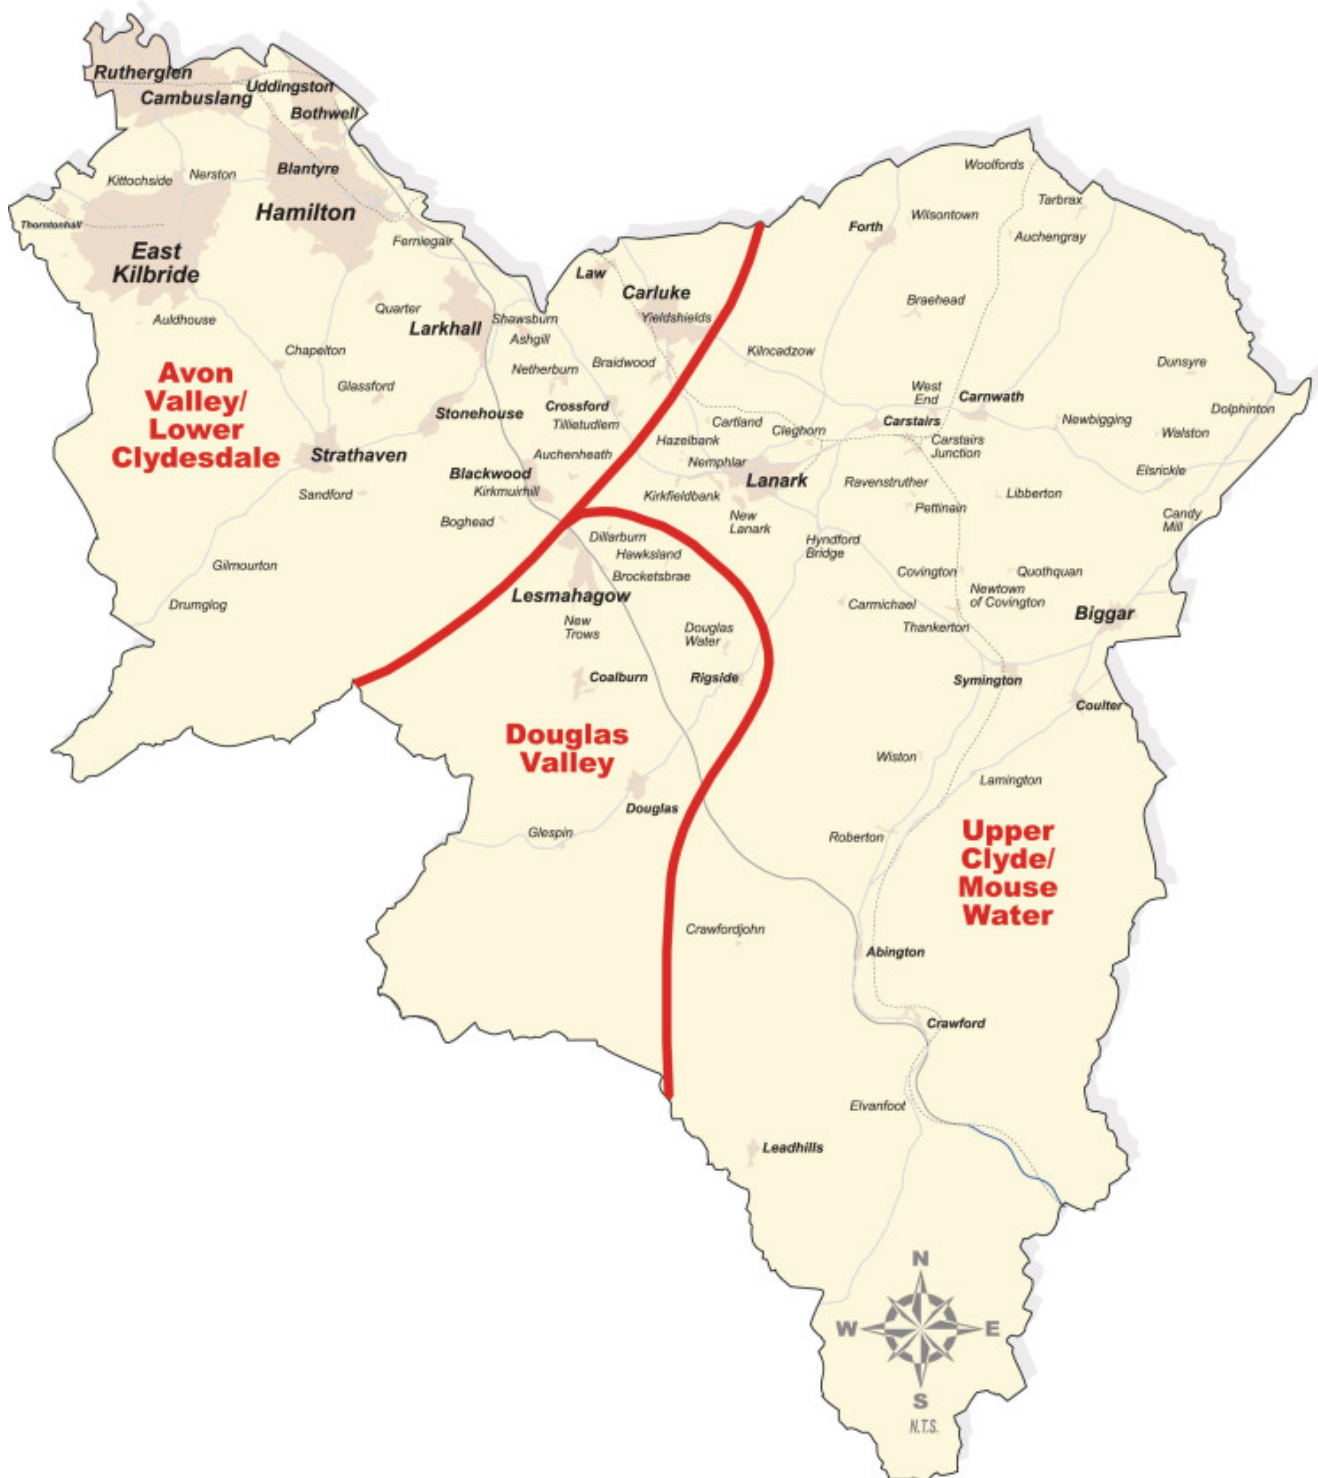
Rutherglen
Cambuslang
Uddingston
Bothwell
Blantyre
Kittochside
Nerston
Thorntonhall
Hamilton
East Kilbride
Ferniegair
Law
Carluke
Auldhouse
Quarter
Larkhall
Shawsburn
Yieldshields
Ashgill
Chapelton
Netherburn
Braidwood
Kilncadzow
Avon Valley/ Lower Clydesdale
Glassford
Stonehouse
Crossford
Tillietudlem
Cartland
Hazelbank
Cleghorn
Auchenheath
Nemphlar
Strathaven
Blackwood
Kirkmuirhill
Kirkfieldbank
Lanark
Sandford
Boghead
New Lanark
Dillarburn
Hawksland
Brocketsbrae
Gilmourton
Lesmahagow
Drumclog
New Trows
Douglas Water
Coalburn
Rigside
Douglas Valley
Douglas
Glespin
Crawfordjohn
Leadhills
Woolfords
Tarbrax
Forth
Wilsontown
Auchengray
Braehead
Dunsyre
West End
Carnwath
Dolphinton
Carstairs
Newbigging
Walston
Carstairs Junction
Elsrickle
Ravenstruther
Libberton
Pettinain
Candy Mill
Hyndford Bridge
Covington
Quothquan
Carmichael
Newtown of Covington
Biggar
Thankerton
Symington
Coulter
Wiston
Lamington
Roberton
Upper Clyde/ Mouse Water
Abington
Crawford
Elvanfoot
N
W
E
S
N.T.S.